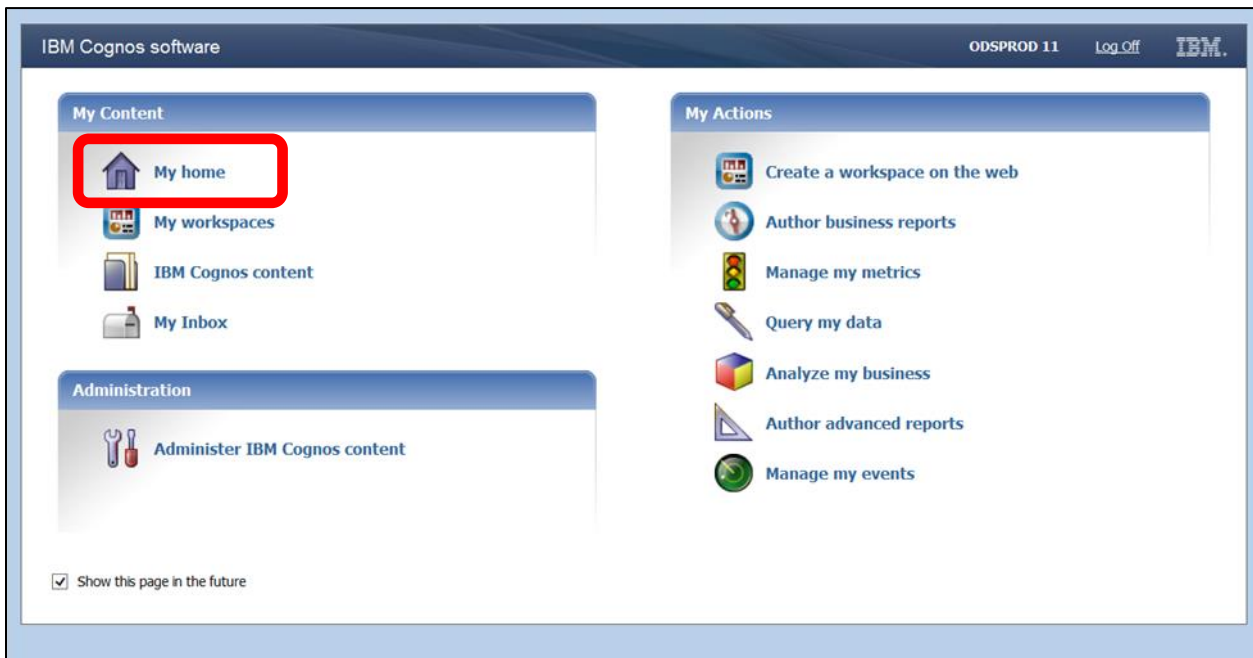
IBM Cognos software

ODSPROD 11 Log Off IBM.

My Content

My home

My workspaces

IBM Cognos content

My Inbox

Administration

Administer IBM Cognos content

My Actions

Create a workspace on the web

Author business reports

Manage my metrics

Query my data

Analyze my business

Author advanced reports

Manage my events

Show this page in the future